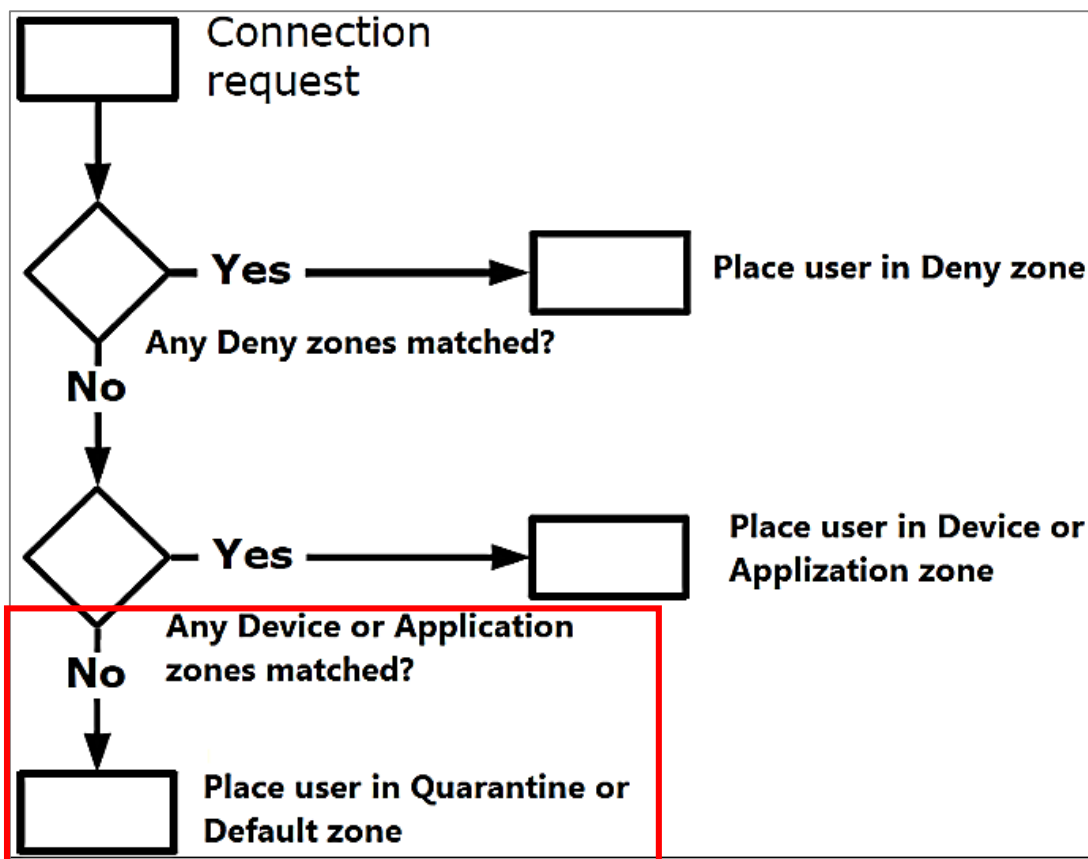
Connection request

Yes

Place user in Deny zone

Any Deny zones matched?

No

Yes

Place user in Device or Applization zone

Any Device or Application zones matched?

No

Place user in Quarantine or Default zone